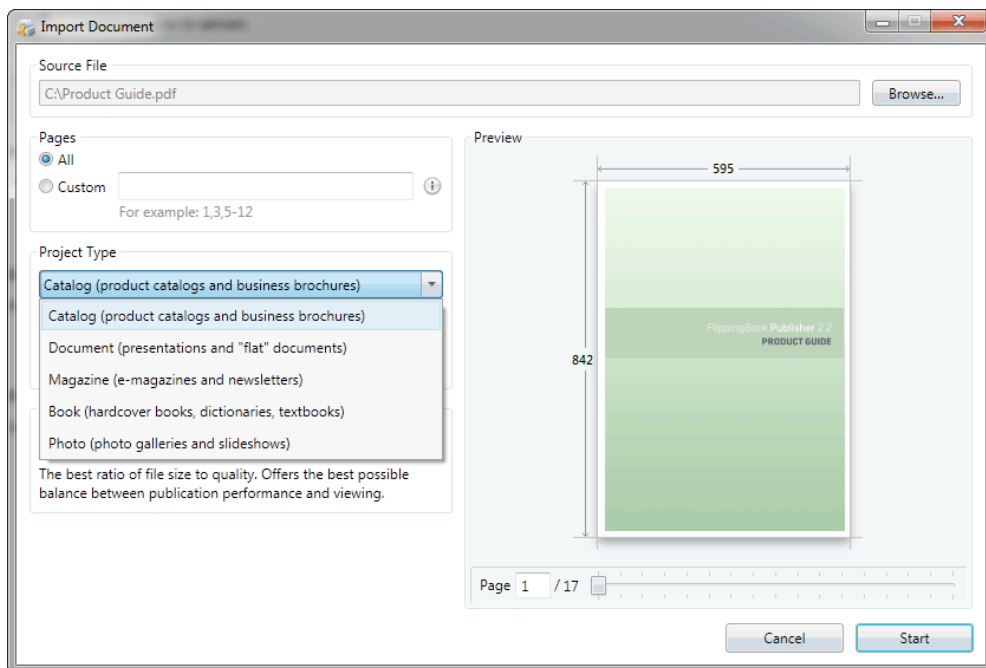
Import Document

Source File

C:\Product Guide.pdf

Browse...

Pages

All

Custom

For example: 1,3,5-12

Project Type

Catalog (product catalogs and business brochures)

Catalog (product catalogs and business brochures)

Document (presentations and "flat" documents)

Magazine (e-magazines and newsletters)

Book (hardcover books, dictionaries, textbooks)

Photo (photo galleries and slideshows)

The best ratio of file size to quality. Offers the best possible balance between publication performance and viewing.

Preview

595

842

FlippingBook Publisher 2.2
PRODUCT GUIDE

Page 1 / 17

Cancel

Start